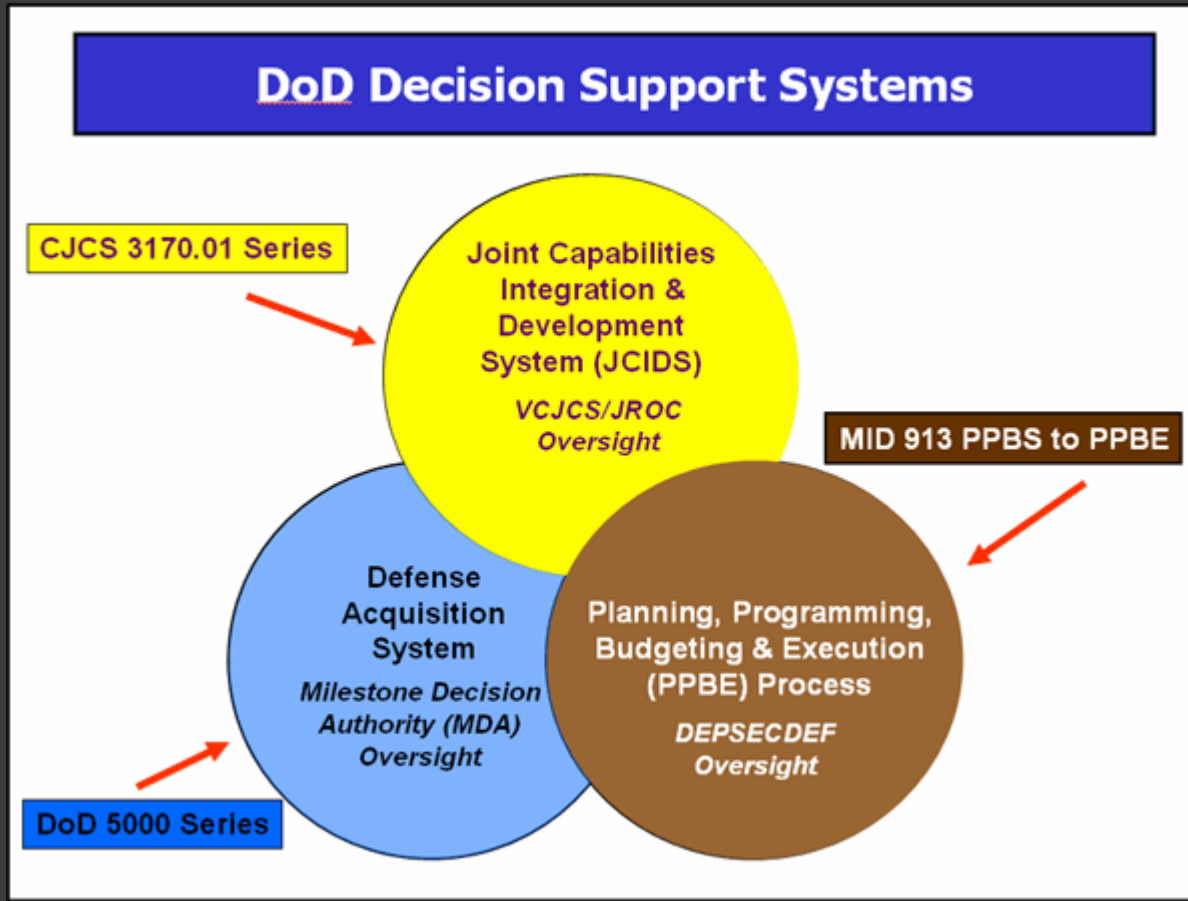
DoD Decision Support Systems

CJCS 3170.01 Series

Joint Capabilities Integration & Development System (JCIDS)

VCJCS/JROC Oversight

MID 913 PPBS to PPBE

Defense Acquisition System

Milestone Decision Authority (MDA) Oversight

Planning, Programming, Budgeting & Execution (PPBE) Process

DEPSECDEF Oversight

DoD 5000 Series